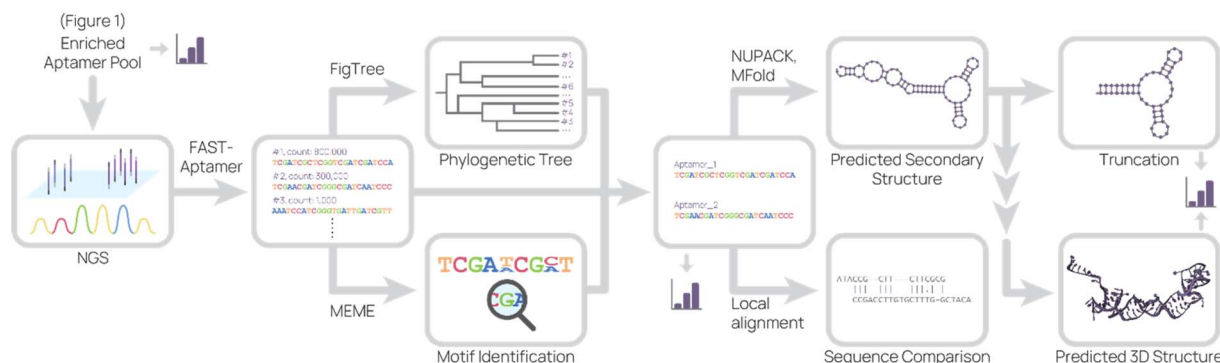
(Figure 1)
Enriched
Aptamer Pool

NGS

FAST-
Aptamer

#1, count: 800,000
TCGATCGCTCGGTCGATCGATCCA
#2, count: 300,000
TCGAACGATCGGGCGATCAATCCC
#3, count: 1,000
AAATCCATCGGGTGATTGATCGTT
⋮

FigTree

#1
#2
...
#6
#5
#4
#3
...

Phylogenetic Tree

MEME

TCGATCGCT

CGA

Motif Identification

Aptamer_1
TCGATCGCTCGGTCGATCGATCCA

Aptamer_2
TCGAACGATCGGGCGATCAATCCC

NUPACK,
MFold

Predicted Secondary
Structure

Local
alignment

ATACCG--CTT----CTTCGCG
CCGACCTTGTGCTTTG-GCTACA

Sequence Comparison

Truncation

Predicted 3D Structure